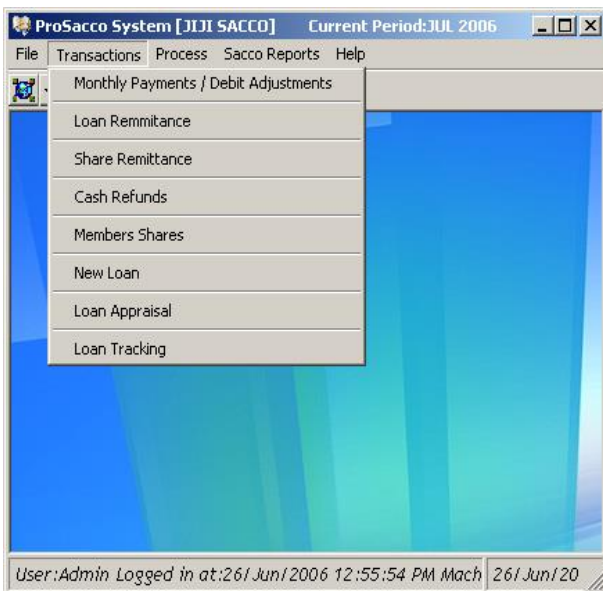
ProSacco System [JIJI SACCO] Current Period:JUL 2006

File Transactions Process Sacco Reports Help

Monthly Payments / Debit Adjustments

Loan Remmitance

Share Remittance

Cash Refunds

Members Shares

New Loan

Loan Appraisal

Loan Tracking

User:Admin Logged in at:26/Jun/2006 12:55:54 PM Mach 26/Jun/20